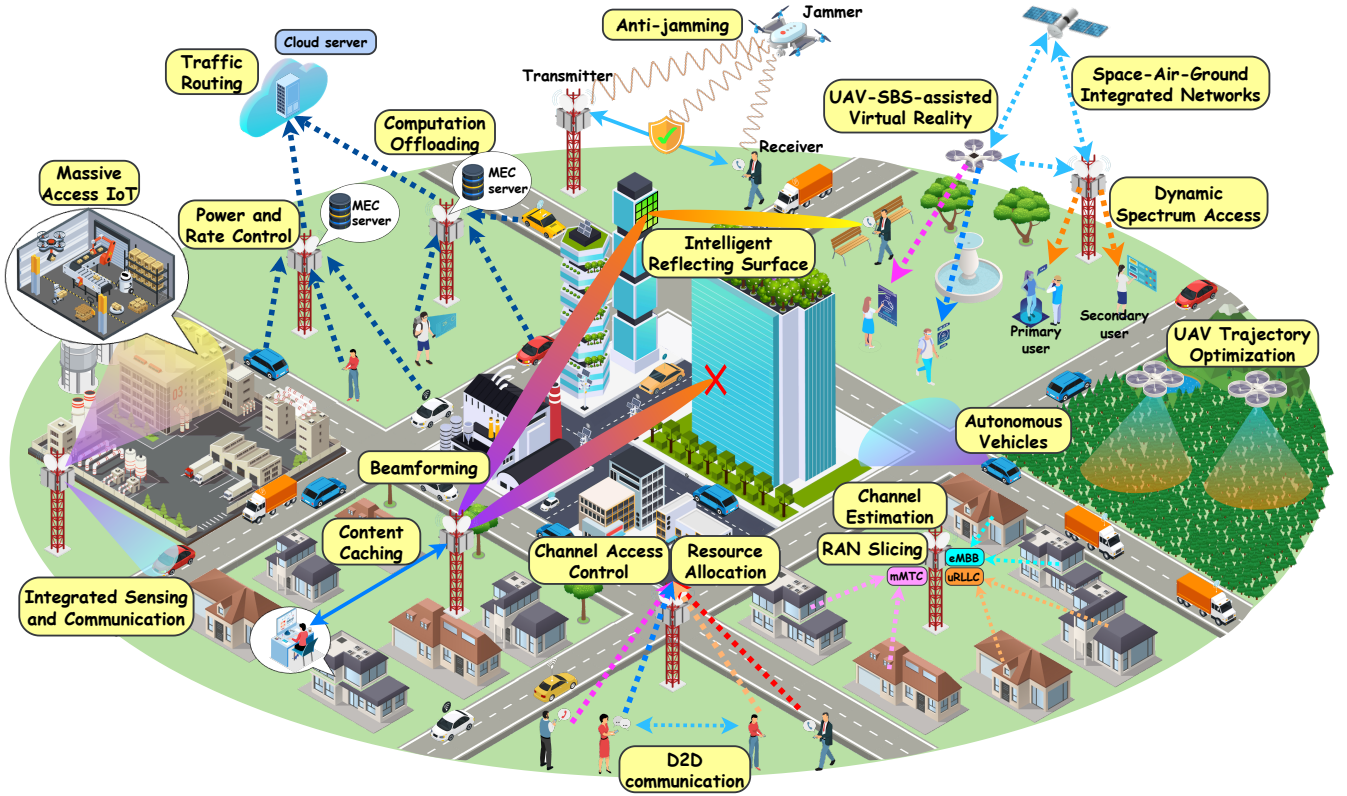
Anti-jamming
Jammer
Cloud server
Traffic Routing
Transmitter
Space-Air-Ground Integrated Networks
UAV-SBS-assisted Virtual Reality
Computation Offloading
Receiver
Massive Access IoT
MEC server
MEC server
Dynamic Spectrum Access
Power and Rate Control
Intelligent Reflecting Surface
Primary user
Secondary user
UAV Trajectory Optimization
Autonomous Vehicles
Beamforming
Channel Estimation
Content Caching
RAN Slicing
Channel Access Control
Resource Allocation
eMBB
mMTC
uRLLC
Integrated Sensing and Communication
D2D communication